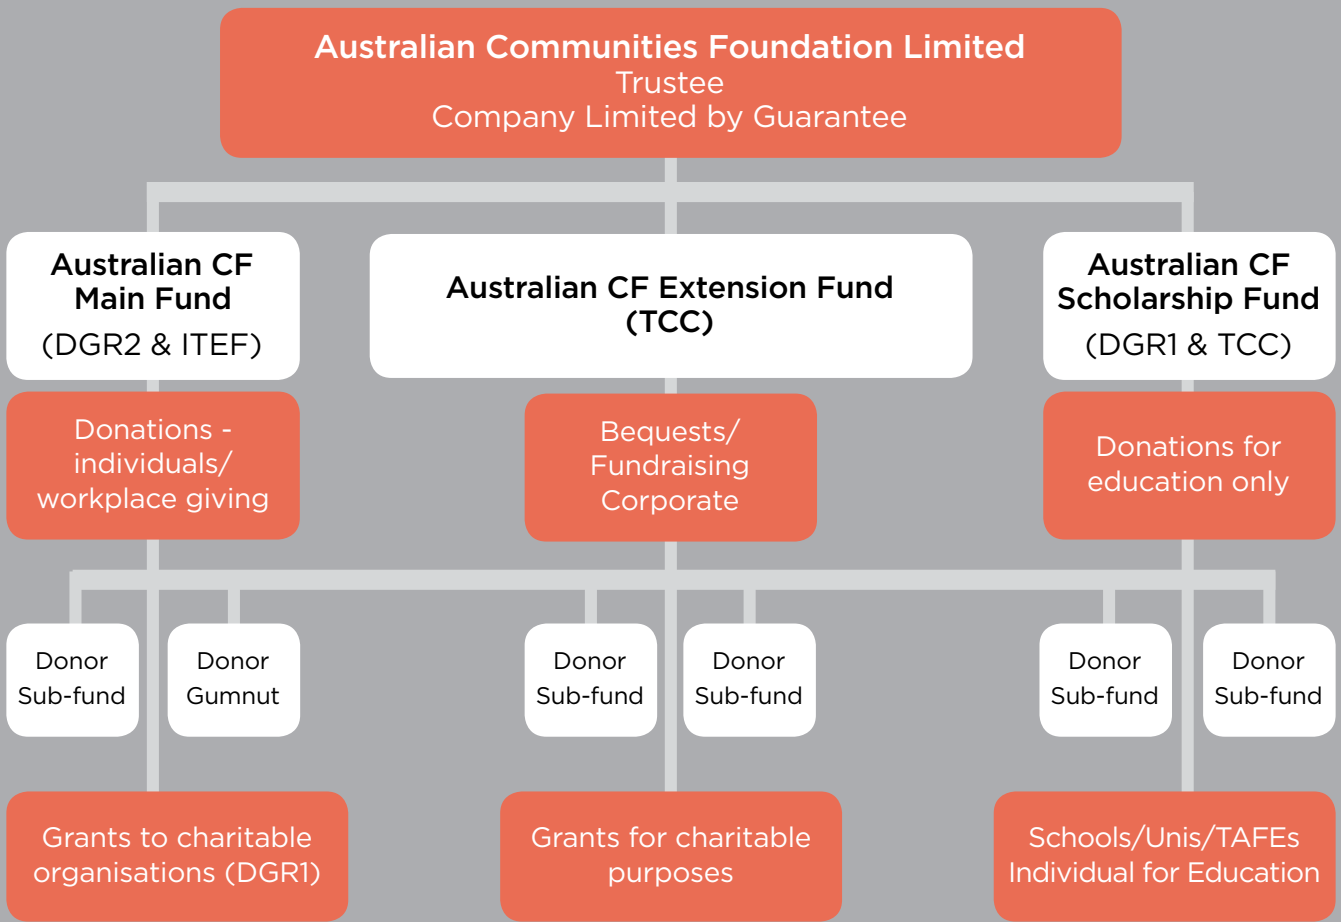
Australian Communities Foundation Limited
Trustee
Company Limited by Guarantee

Australian CF Main Fund
(DGR2 & ITEF)

Australian CF Extension Fund (TCC)

Australian CF Scholarship Fund
(DGR1 & TCC)

Donations - individuals/ workplace giving

Bequests/ Fundraising Corporate

Donations for education only

Donor Sub-fund

Donor Gumnut

Donor Sub-fund

Donor Sub-fund

Donor Sub-fund

Donor Sub-fund

Grants to charitable organisations (DGR1)

Grants for charitable purposes

Schools/Unis/TAFEs Individual for Education